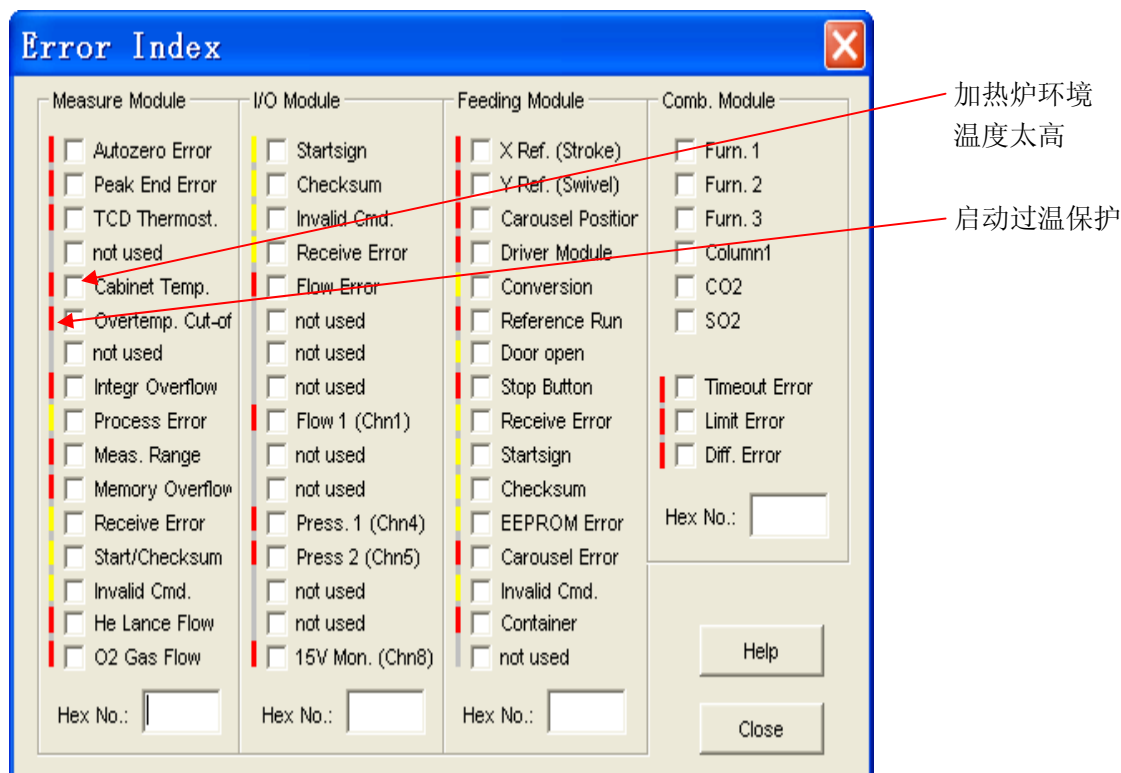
Error Index

加热炉环境温度太高

启动过温保护

Measure Module
Autozero Error
Peak End Error
TCD Thermost.
not used
Cabinet Temp.
Overtemp. Cut-of
not used
Integr Overflow
Process Error
Meas. Range
Memory Overflow
Receive Error
Start/Checksum
Invalid Cmd.
He Lance Flow
O2 Gas Flow
Hex No.:

I/O Module
Startsign
Checksum
Invalid Cmd.
Receive Error
Flow Error
not used
not used
not used
Flow 1 (Chn1)
not used
not used
Press. 1 (Chn4)
Press 2 (Chn5)
not used
not used
15V Mon. (Chn8)
Hex No.:

Feeding Module
X Ref. (Stroke)
Y Ref. (Swivel)
Carousel Positior
Driver Module
Conversion
Reference Run
Door open
Stop Button
Receive Error
Startsign
Checksum
EEPROM Error
Carousel Error
Invalid Cmd.
Container
not used
Hex No.:

Comb. Module
Furn. 1
Furn. 2
Furn. 3
Column1
CO2
SO2
Timeout Error
Limit Error
Diff. Error
Hex No.:

Help
Close